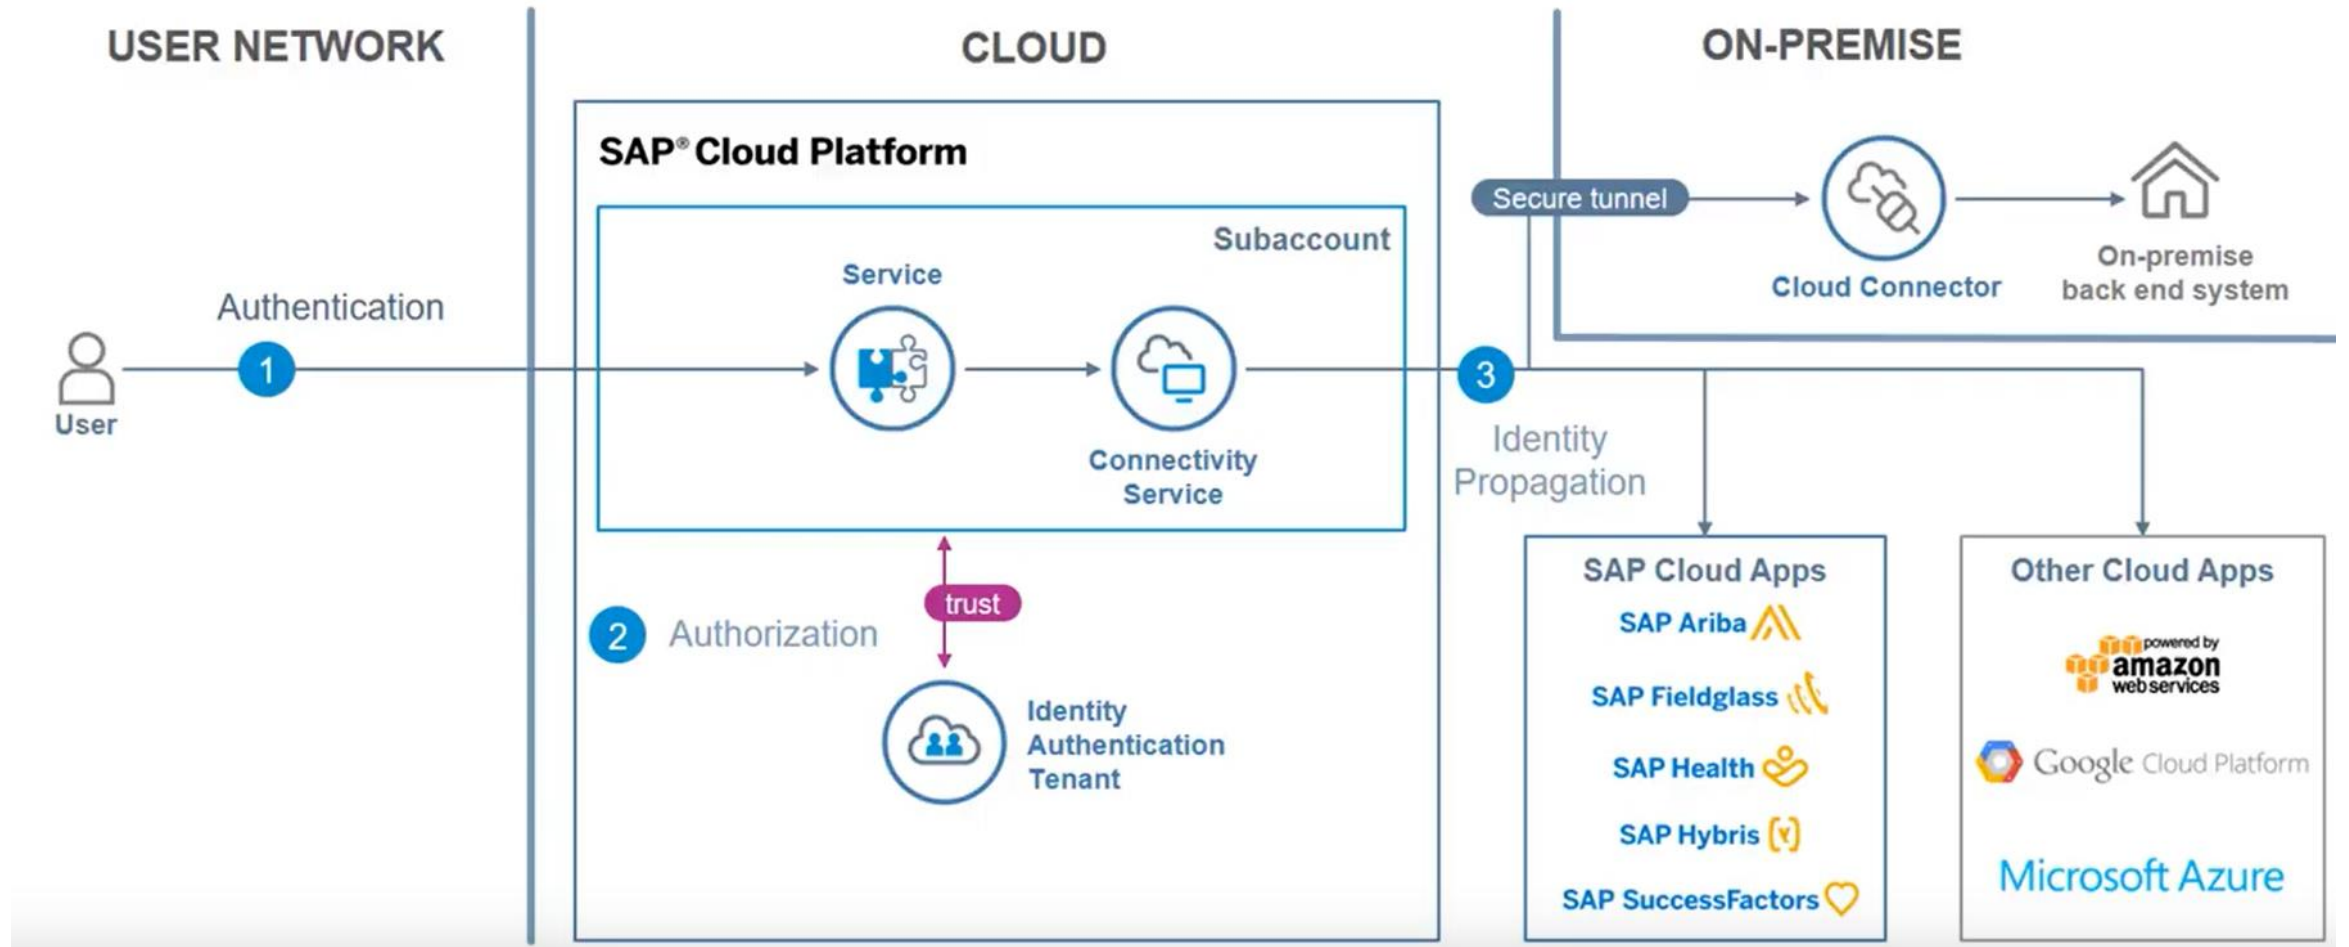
USER NETWORK

CLOUD

ON-PREMISE

SAP® Cloud Platform

Subaccount

Service

Authentication

1

User

Connectivity Service

Secure tunnel

Cloud Connector

On-premise back end system

3

Identity Propagation

trust

2 Authorization

Identity Authentication Tenant

SAP Cloud Apps

SAP Ariba

SAP Fieldglass

SAP Health

SAP Hybris

SAP SuccessFactors

Other Cloud Apps

powered by amazon webservices

Google Cloud Platform

Microsoft Azure